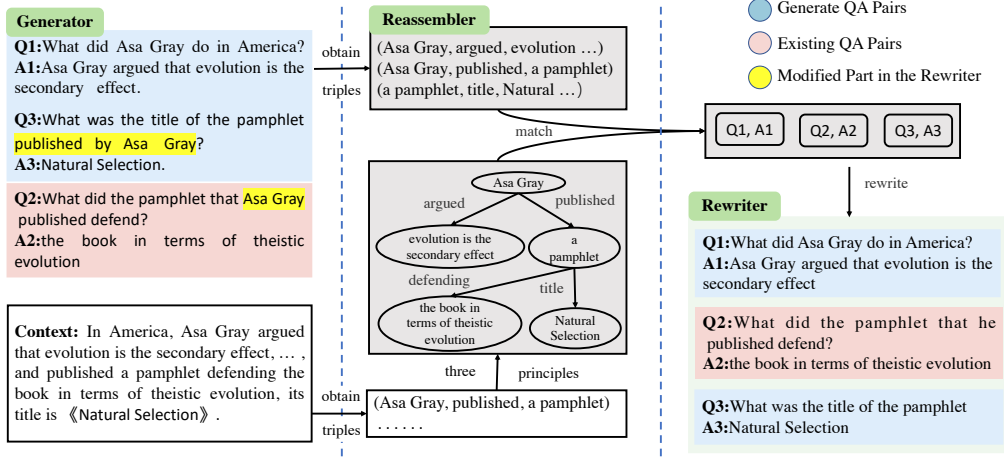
Generator

Q1:What did Asa Gray do in America?
A1:Asa Gray argued that evolution is the secondary effect.

Q3:What was the title of the pamphlet published by Asa Gray?
A3:Natural Selection.

Q2:What did the pamphlet that Asa Gray published defend?
A2:the book in terms of theistic evolution

Context: In America, Asa Gray argued that evolution is the secondary effect, … , and published a pamphlet defending the book in terms of theistic evolution, its title is 《Natural Selection》.

obtain
triples

Reassembler

(Asa Gray, argued, evolution …)
(Asa Gray, published, a pamphlet)
(a pamphlet, title, Natural …)

match

Asa Gray
argued
published
evolution is the secondary effect
a pamphlet
defending
title
the book in terms of theistic evolution
Natural Selection

three
principles

obtain
triples

(Asa Gray, published, a pamphlet)
……

Generate QA Pairs
Existing QA Pairs
Modified Part in the Rewriter

Q1, A1
Q2, A2
Q3, A3

rewrite

Rewriter

Q1:What did Asa Gray do in America?
A1:Asa Gray argued that evolution is the secondary effect

Q2:What did the pamphlet that he published defend?
A2:the book in terms of theistic evolution

Q3:What was the title of the pamphlet
A3:Natural Selection